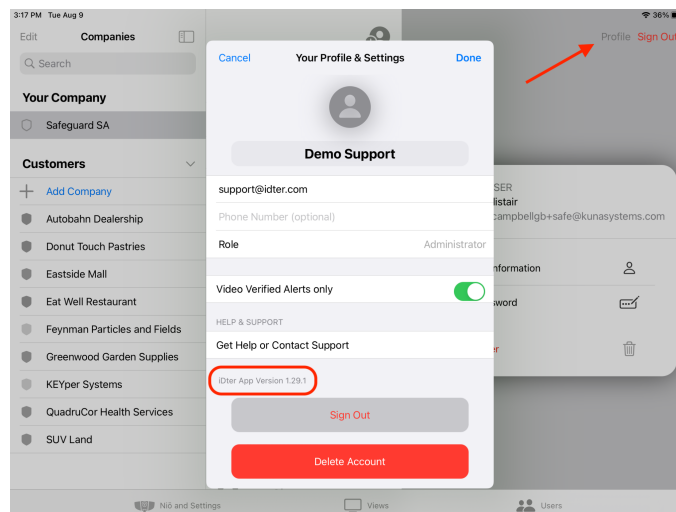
3:17 PM Tue Aug 9

36%

Edit

Companies

Search

Your Company

Safeguard SA

Customers

Add Company

Autobahn Dealership

Donut Touch Pastries

Eastside Mall

Eat Well Restaurant

Feynman Particles and Fields

Greenwood Garden Supplies

KEYper Systems

QuadruCor Health Services

SUV Land

Profile

Sign Out

Cancel

Your Profile & Settings

Done

Demo Support

support@idter.com

Phone Number (optional)

Role

Administrator

Video Verified Alerts only

HELP & SUPPORT

Get Help or Contact Support

IDter App Version 1.29.1

Sign Out

Delete Account

SER

listair

campbellgb+safe@kunasystems.com

nformation

sword

er

Niō and Settings

Views

Users